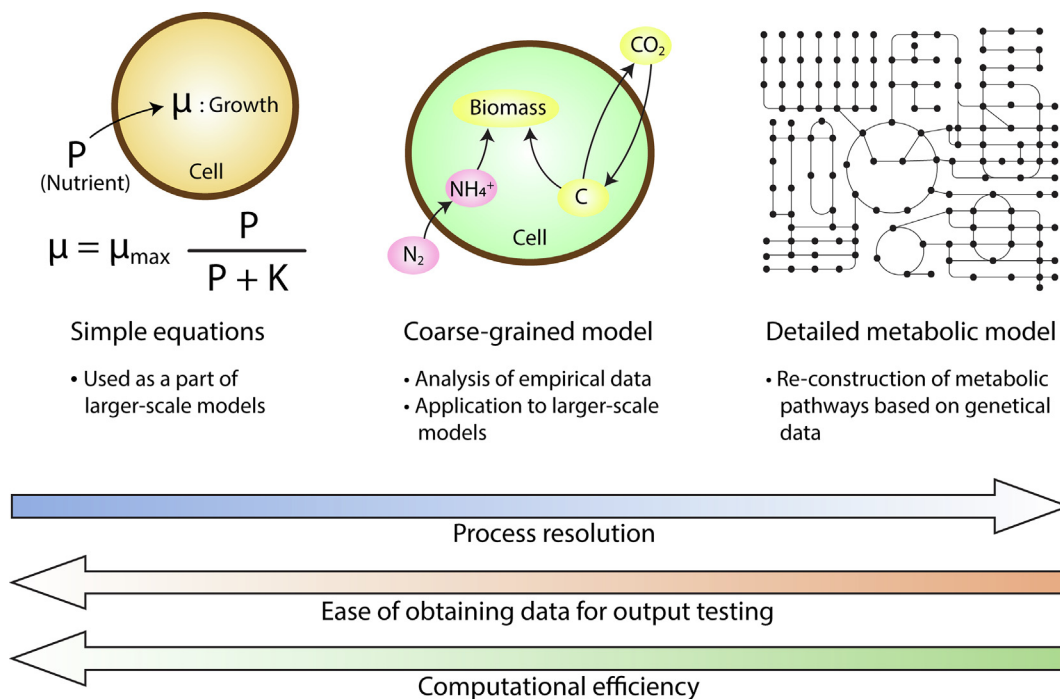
μ : Growth

P
(Nutrient)

Cell

$\mu = \mu_{max} \frac{P}{P + K}$

Simple equations

• Used as a part of larger-scale models

$CO_2$

Biomass

$NH_4^+$

C

$N_2$

Cell

Coarse-grained model

• Analysis of empirical data
• Application to larger-scale models

Detailed metabolic model

• Re-construction of metabolic pathways based on genetical data

Process resolution

Ease of obtaining data for output testing

Computational efficiency